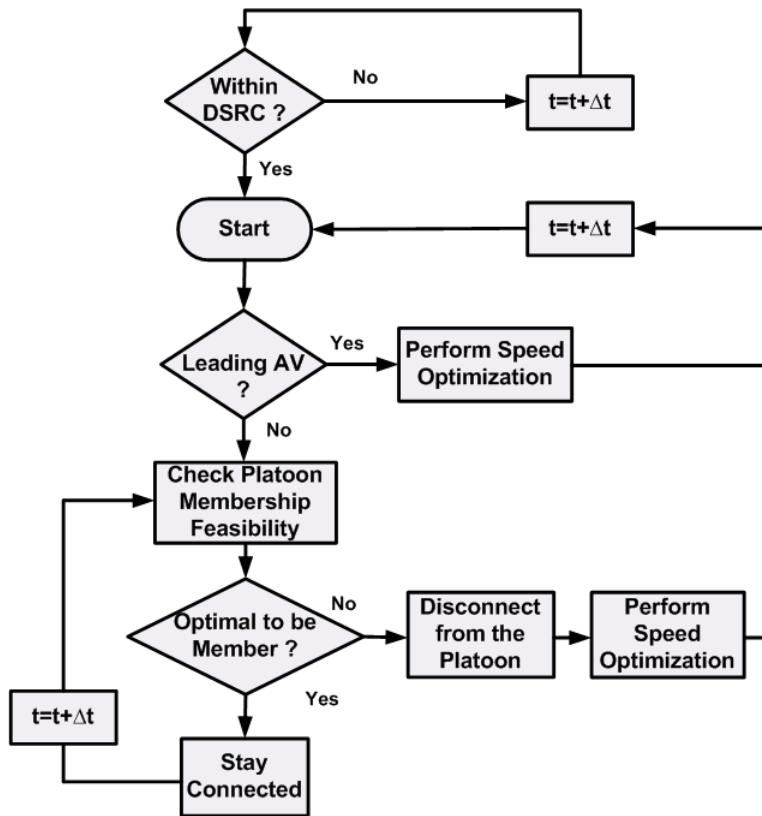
Within DSRC ?

No

$t=t+\Delta t$

Yes

Start

$t=t+\Delta t$

Leading AV ?

Yes

Perform Speed Optimization

No

Check Platoon Membership Feasibility

Optimal to be Member ?

No

Disconnect from the Platoon

Perform Speed Optimization

Yes

$t=t+\Delta t$

Stay Connected